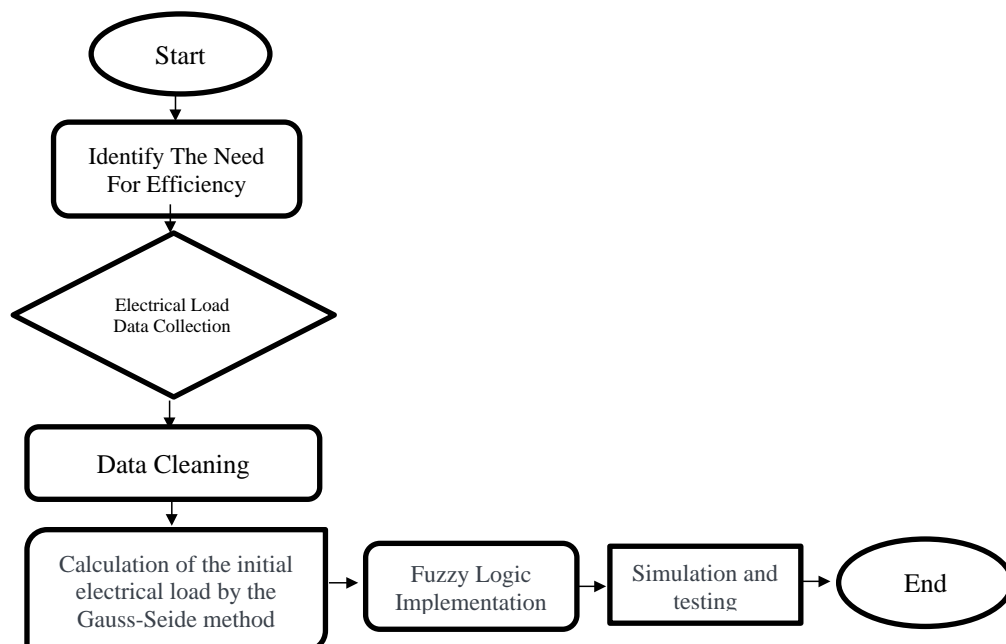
Start

Identify The Need For Efficiency

Electrical Load Data Collection

Data Cleaning

Calculation of the initial electrical load by the Gauss-Seide method

Fuzzy Logic Implementation

Simulation and testing

End